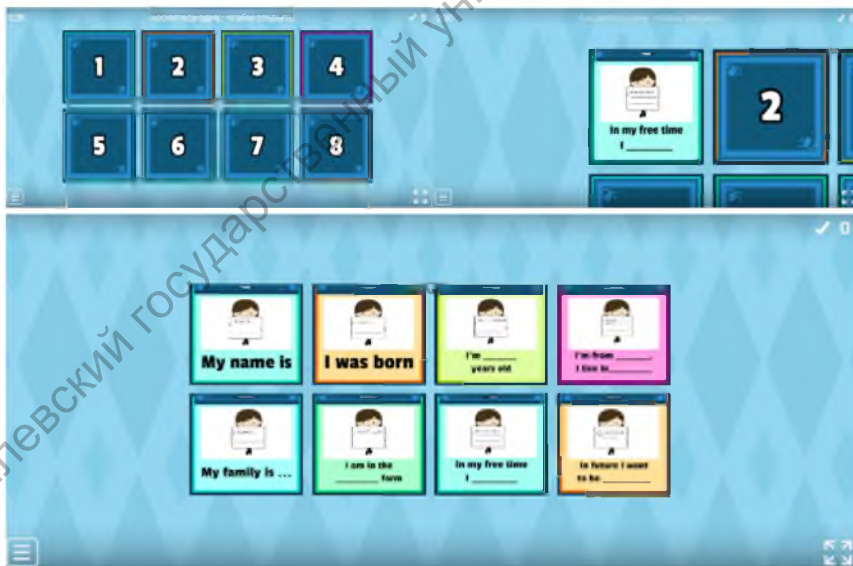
1
2
3
4
5
6
7
8

In my free time
I ________

2

✓ 0

My name is
I was born
I'm ______ years old
I'm from ______. I live in ______
My family is ...
I am in the ________ form
In my free time I ________
In future I want to be ________

левский государственный ун